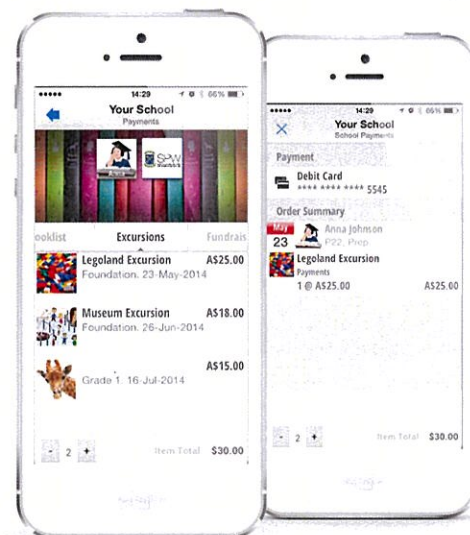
14:29

66%

Your School

Payments

ooklist

Excursions

Fundrais

Legoland Excursion

A\$25.00

Foundation. 23-May-2014

Museum Excursion

A\$18.00

Foundation. 26-Jun-2014

A\$15.00

Grade 1. 16-Jul-2014

- 2 +

Item Total

\$30.00

14:29

66%

Your School

School Payments

Payment

Debit Card

**** **** **** 5545

Order Summary

May

23

Anna Johnson

P22, Prep

Legoland Excursion

Payments

1 @ A\$25.00

A\$25.00

- 2 +

Item Total

\$30.00